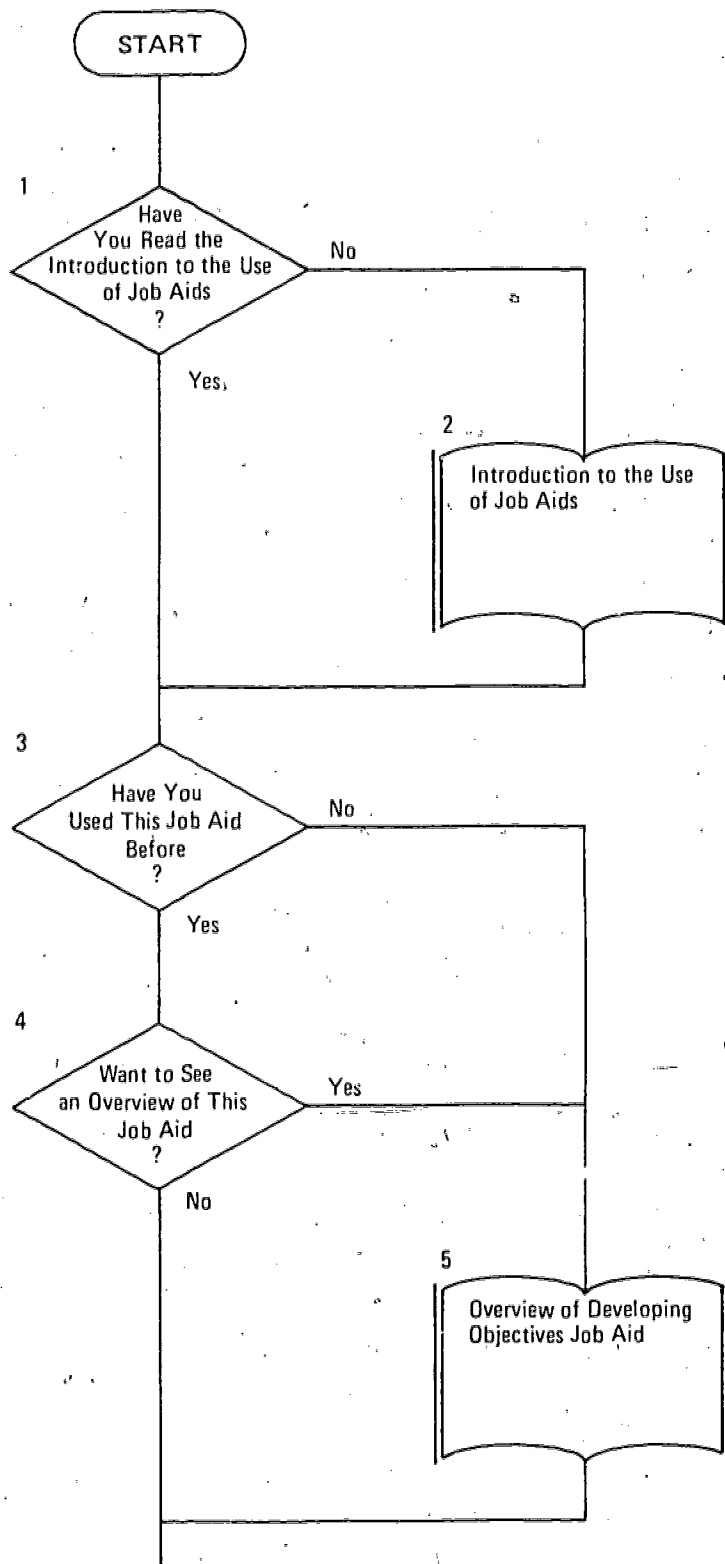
START

1

Have You Read the Introduction to the Use of Job Aids ?

No

Yes

2

Introduction to the Use of Job Aids

3

Have You Used This Job Aid Before ?

No

Yes

4

Want to See an Overview of This Job Aid ?

Yes

No

5

Overview of Developing Objectives Job Aid